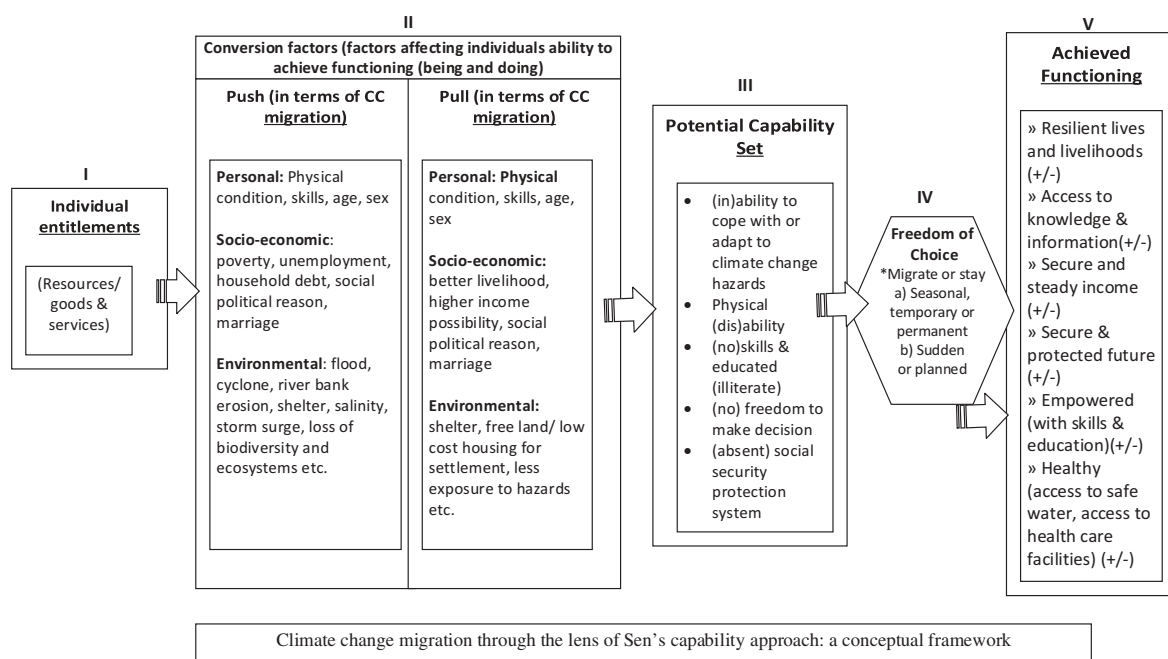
I

Individual entitlements

(Resources/ goods & services)

II

Conversion factors (factors affecting individuals ability to achieve functioning (being and doing)

Push (in terms of CC migration)

Personal: Physical condition, skills, age, sex

Socio-economic: poverty, unemployment, household debt, social political reason, marriage

Environmental: flood, cyclone, river bank erosion, shelter, salinity, storm surge, loss of biodiversity and ecosystems etc.

Pull (in terms of CC migration)

Personal: Physical condition, skills, age, sex

Socio-economic: better livelihood, higher income possibility, social political reason, marriage

Environmental: shelter, free land/ low cost housing for settlement, less exposure to hazards etc.

III

Potential Capability Set

- (in)ability to cope with or adapt to climate change hazards
- Physical (dis)ability
- (no)skills & educated (illiterate)
- (no) freedom to make decision
- (absent) social security protection system

IV

Freedom of Choice

*Migrate or stay
a) Seasonal, temporary or permanent
b) Sudden or planned

V

Achieved Functioning

» Resilient lives and livelihoods (+/-)
» Access to knowledge & information(+/-)
» Secure and steady income (+/-)
» Secure & protected future (+/-)
» Empowered (with skills & education)(+/-)
» Healthy (access to safe water, access to health care facilities) (+/-)

Climate change migration through the lens of Sen's capability approach: a conceptual framework